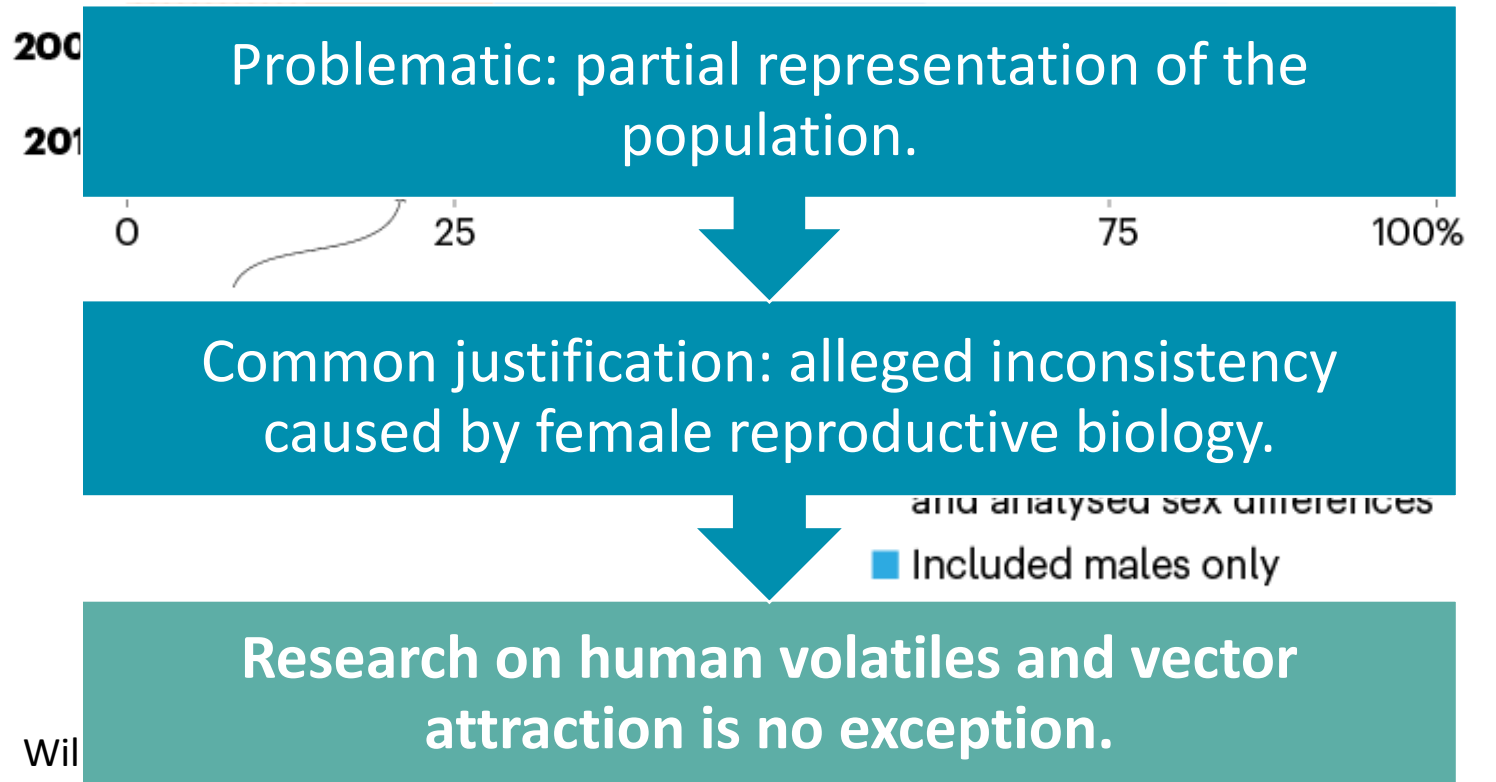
200

201

Problematic: partial representation of the population.

0
25
75
100%

Common justification: alleged inconsistency caused by female reproductive biology.

and analysed sex differences

Included males only

Research on human volatiles and vector attraction is no exception.

Wil